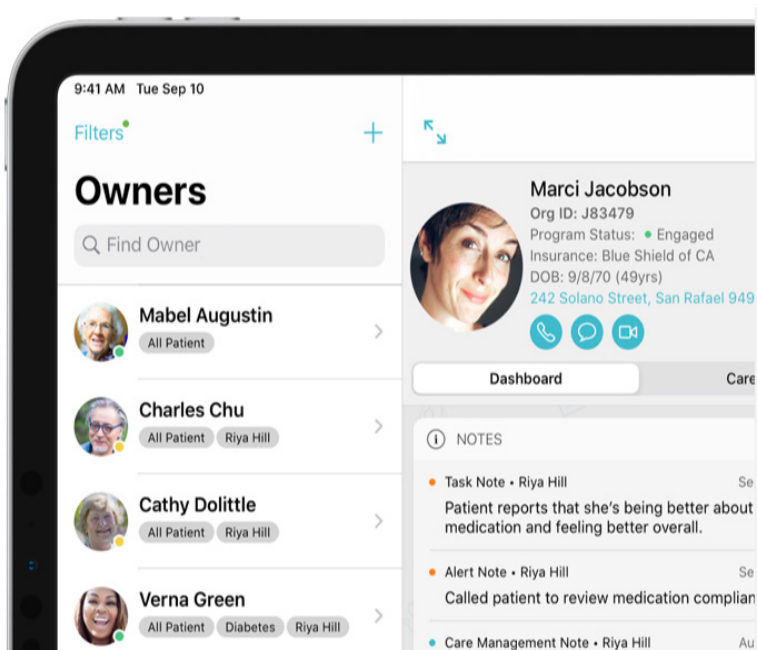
9:41 AM Tue Sep 10

Filters

+

Owners

Find Owner

Mabel Augustin
All Patient

Charles Chu
All Patient Riya Hill

Cathy Dolittle
All Patient Riya Hill

Verna Green
All Patient Diabetes Riya Hill

Marci Jacobson
Org ID: J83479
Program Status: Engaged
Insurance: Blue Shield of CA
DOB: 9/8/70 (49yrs)
242 Solano Street, San Rafael 949

Dashboard
Care

NOTES

Task Note • Riya Hill
Se
Patient reports that she's being better about medication and feeling better overall.

Alert Note • Riya Hill
Se
Called patient to review medication complian

Care Management Note • Riya Hill
Au